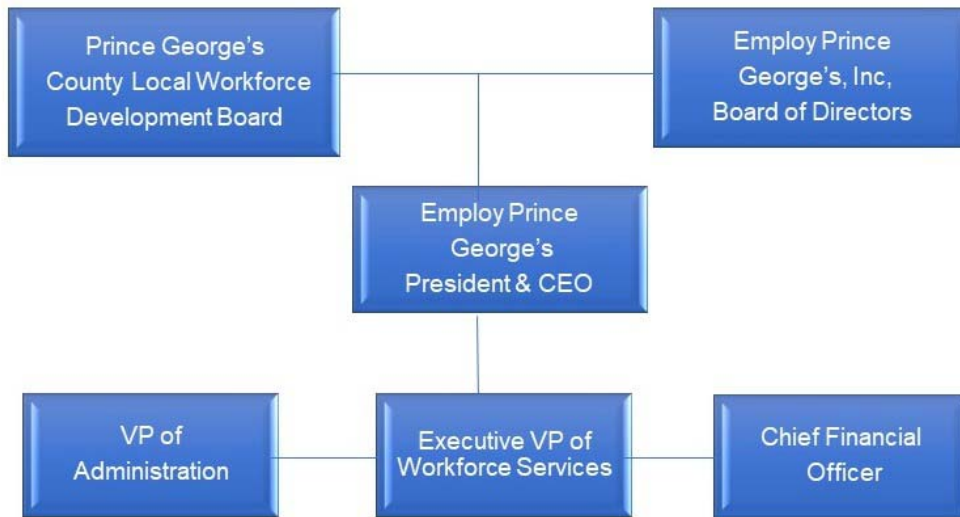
Prince George's County Local Workforce Development Board

Employ Prince George's, Inc, Board of Directors

Employ Prince George's President & CEO

VP of Administration

Executive VP of Workforce Services

Chief Financial Officer